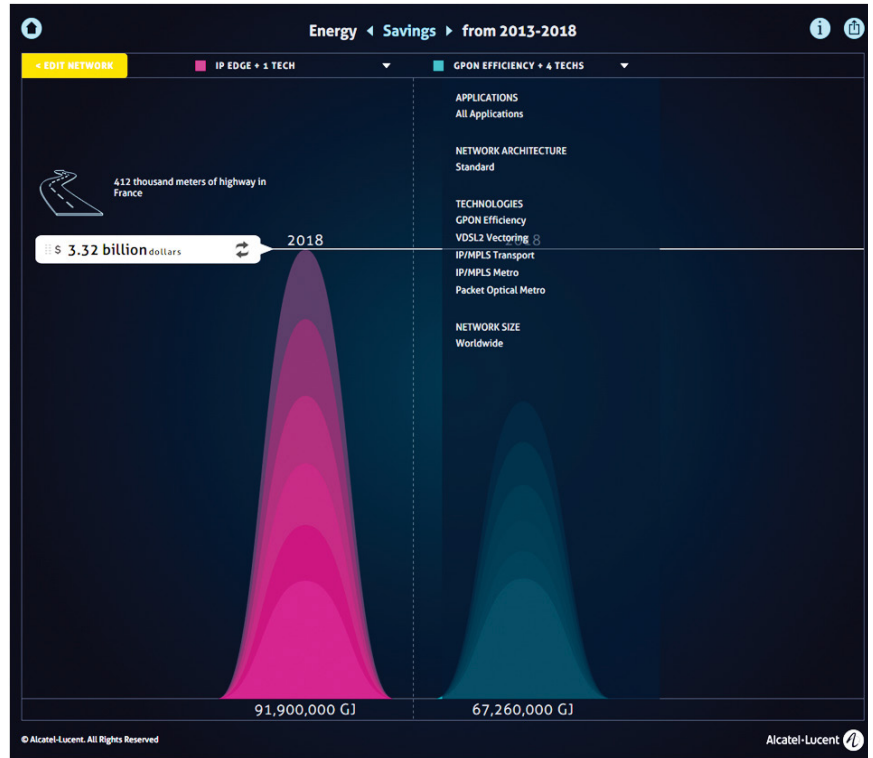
Energy ◂ Savings ▸ from 2013-2018

< EDIT NETWORK

IP EDGE + 1 TECH

GPON EFFICIENCY + 4 TECHS

APPLICATIONS
All Applications

NETWORK ARCHITECTURE
Standard

TECHNOLOGIES
GPON Efficiency
VDSL2 Vectoring
IP/MPLS Transport
IP/MPLS Metro
Packet Optical Metro

NETWORK SIZE
Worldwide

412 thousand meters of highway in France

$ 3.32 billion dollars

2018

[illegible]18

91,900,000 GJ

67,260,000 GJ

© Alcatel-Lucent. All Rights Reserved

Alcatel-Lucent